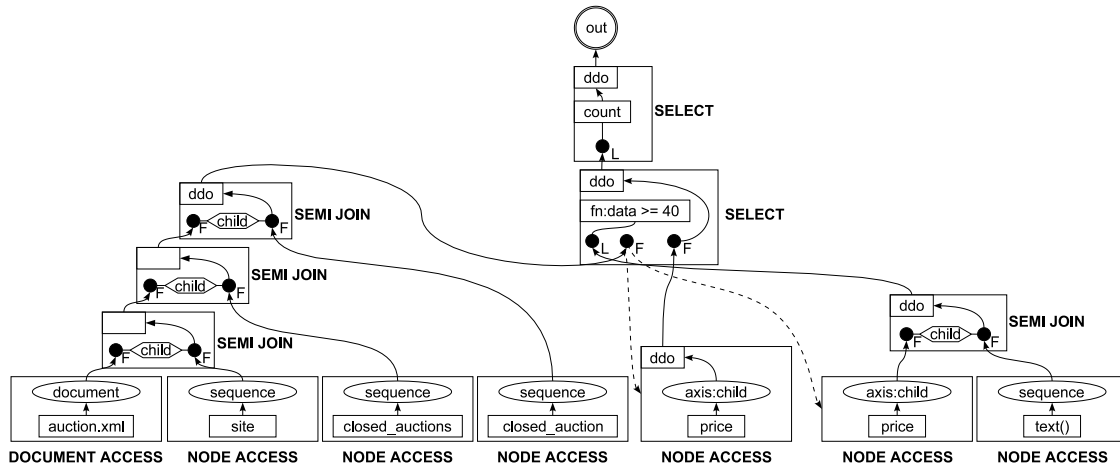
out

ddo
count
SELECT
L

ddo
fn:data >= 40
SELECT
L F F

ddo
F child F
SEMI JOIN

F child F
SEMI JOIN

F child F
SEMI JOIN

ddo
F child F
SEMI JOIN

ddo

document
auction.xml
DOCUMENT ACCESS

sequence
site
NODE ACCESS

sequence
closed_auctions
NODE ACCESS

sequence
closed_auction
NODE ACCESS

axis:child
price
NODE ACCESS

axis:child
price
NODE ACCESS

sequence
text()
NODE ACCESS